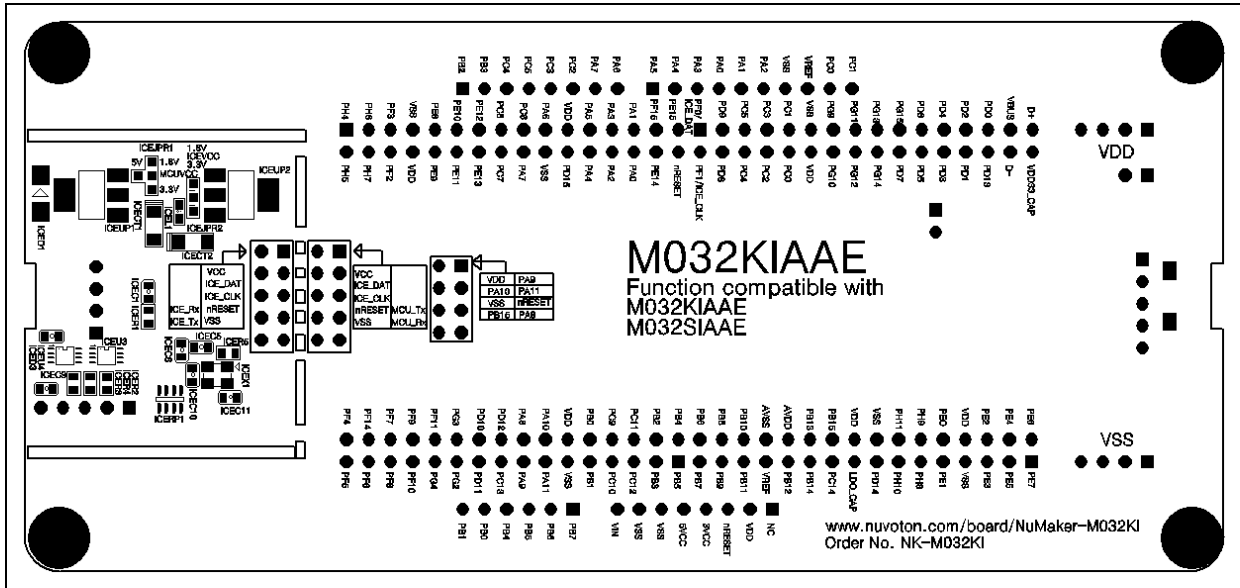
PB2 PB3 PC4 PC6 PC3 PC2 PA7 PA6 PA5 PA4 PA3 PA0 PA1 PA2 VSS VREF PC0 PC1

PH4 PH6 PF3 VSS PB0 PE10 PE12 PC8 PC8 PA6 VDD PA5 PA3 PA1 PF16 PE15 PF0/ICE_DAT PD0 PC5 PC3 PC1 VSS PG9 PG11 PG13 PG15 PD5 PD4 PD2 PD0 VBUS D+

PH5 PH7 PF2 VDD PE9 PE11 PE13 PC9 PC7 PA7 VSS PD15 PA4 PA2 PA0 PE14 nRESET PF1/ICE_CLK PD6 PC4 PC2 PC0 VDD PG10 PG12 PG14 PD7 PD3 PD1 PD19 D- VDD33_CAP

VDD

ICEJPR1 5V 1.8V ICEVCC MCUVCC 3.3V 1.8V 3.3V ICEUP2 ICEUP1 ICEJPR2 ICEC1 ICED1 ICECT2

VCC ICE_DAT ICE_CLK nRESET VSS ICE_Rx ICE_Tx

VCC ICE_DAT ICE_CLK nRESET VSS MCU_Tx MCU_Rx

| VDD | PA8 |
|---|---|
| PA10 | PA11 |
| VSS | nRESET |
| PB16 | PA9 |

M032KIAAE
Function compatible with
M032KIAAE
M032SIAAE

ICEC1 ICER1 ICEU3 ICEC5 ICER5 ICEC3 ICEX1 ICEC9 ICER2 ICER3 ICEC10 ICEC11 ICERP1

PF4 PF14 PF7 PF9 PF11 PG3 PD10 PD12 PA8 PA10 VDD PB0 PC9 PC11 PB2 PB4 PB6 PB8 PB10 AVSS AVDD PB13 PB15 VDD VSS PH11 PH9 PE0 VDD PE2 PE4 PE6

PF6 PF8 PF8 PF10 PG4 PG2 PD11 PC13 PA9 PA11 VSS PB1 PC10 PC12 PB3 PB5 PB7 PB9 PB11 VREF PB12 PB14 PC14 LDO_CAP PD14 PH10 PH8 PE1 VSS PE3 PE5 PE7

VSS

PB1 PB0 PB4 PB6 PB5 PB7 VIN VSS VSS 5VCC 3VCC nRESET VDD NC

www.nuvoton.com/board/NuMaker-M032KI
Order No. NK-M032KI